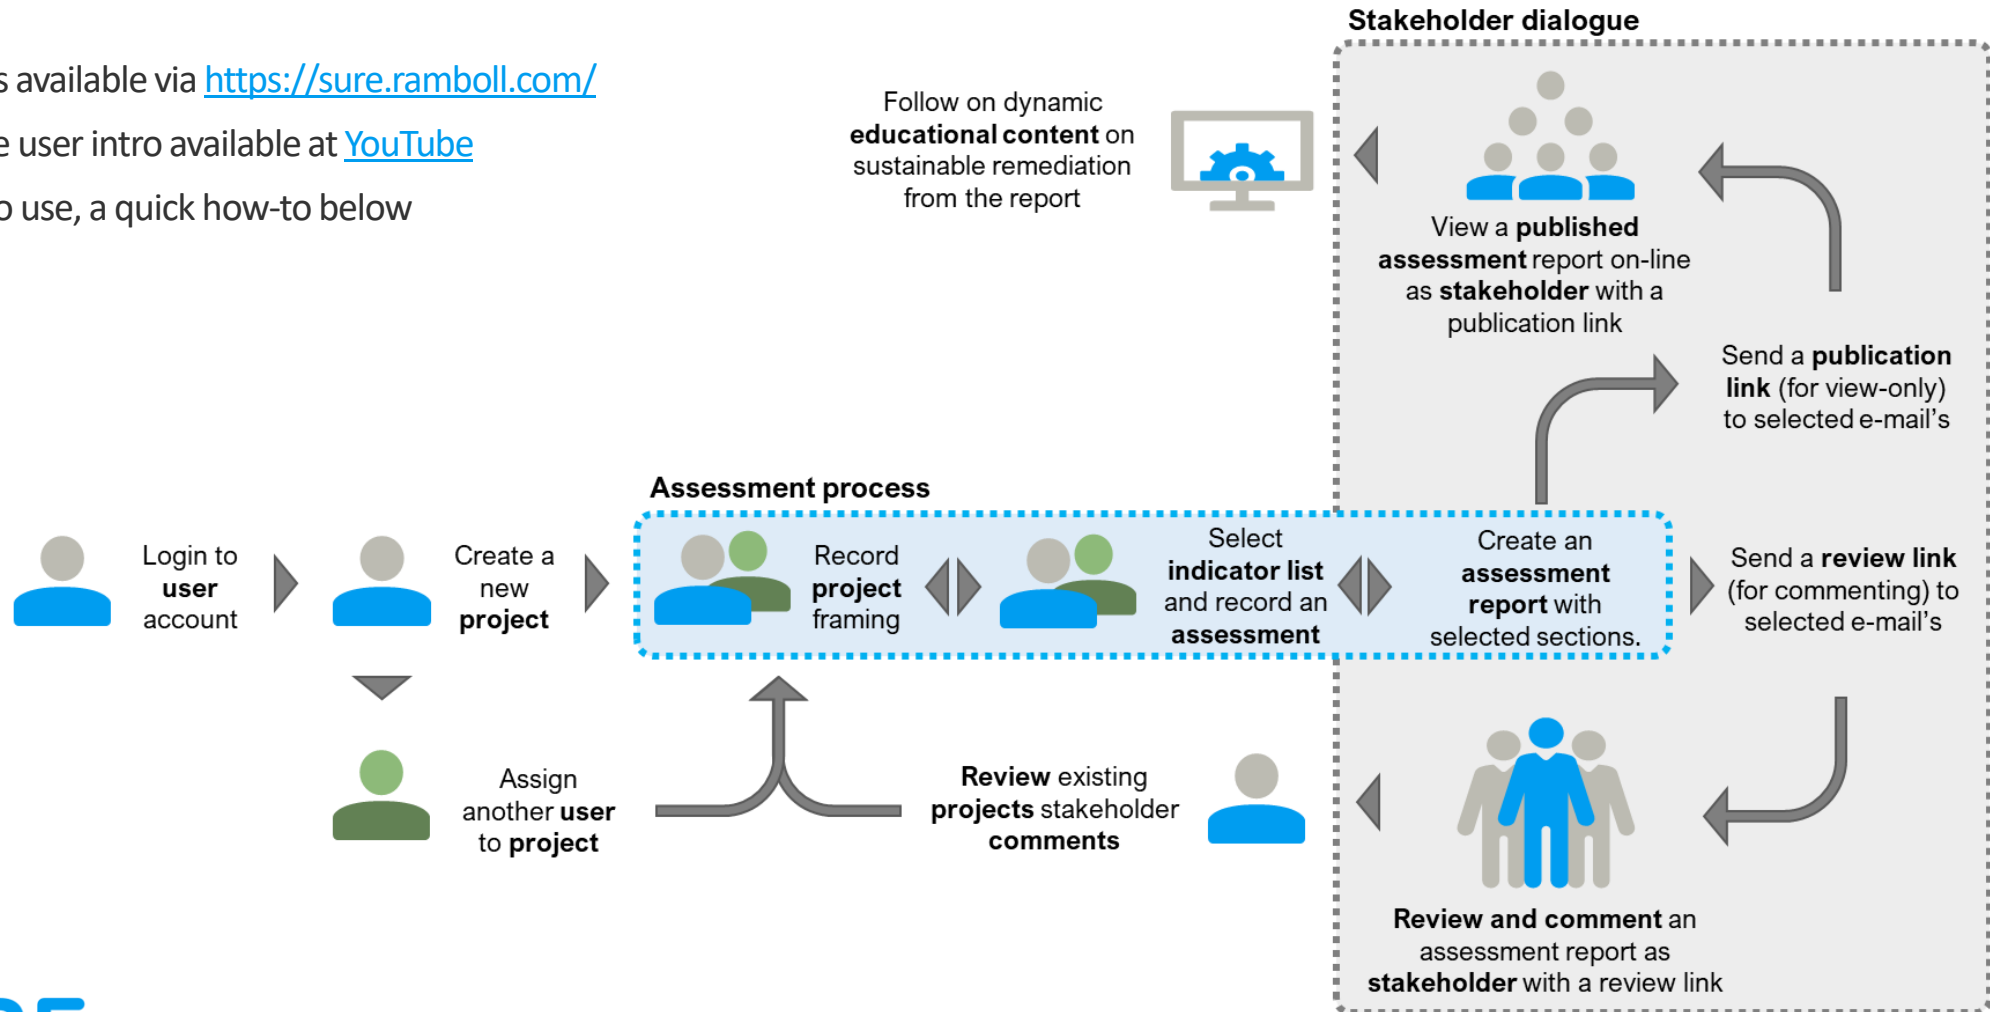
s available via https://sure.ramboll.com/

e user intro available at YouTube

o use, a quick how-to below

Stakeholder dialogue

Follow on dynamic **educational content** on sustainable remediation from the report

View a **published assessment** report on-line as **stakeholder** with a publication link

Send a **publication link** (for view-only) to selected e-mail's

Assessment process

Login to **user** account

Create a new **project**

Record **project** framing

Select **indicator list** and record an **assessment**

Create an **assessment report** with selected sections.

Send a **review link** (for commenting) to selected e-mail's

Assign another **user** to **project**

**Review** existing **projects** stakeholder **comments**

**Review and comment** an assessment report as **stakeholder** with a review link